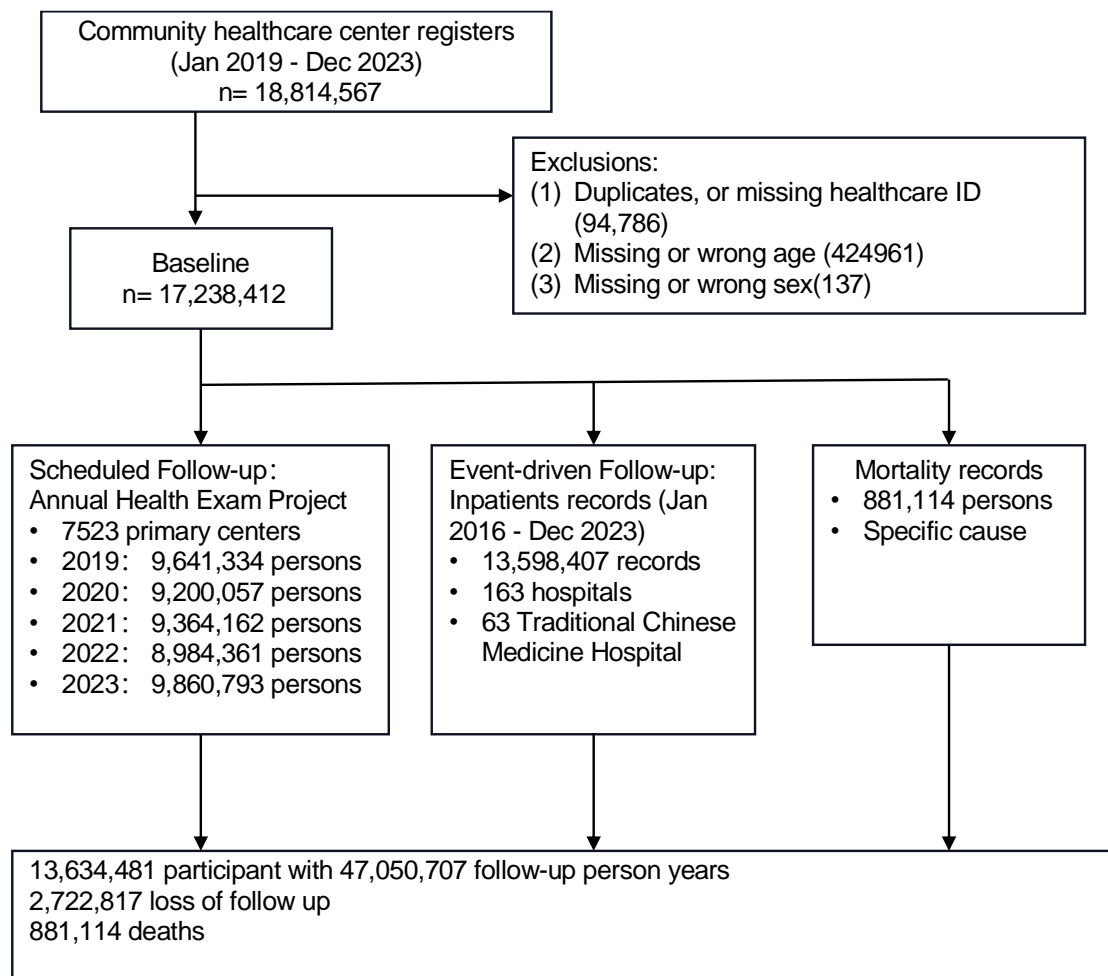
Community healthcare center registers
(Jan 2019 - Dec 2023)
n= 18,814,567

Exclusions:
(1) Duplicates, or missing healthcare ID (94,786)
(2) Missing or wrong age (424961)
(3) Missing or wrong sex(137)

Baseline
n= 17,238,412

Scheduled Follow-up：
Annual Health Exam Project
• 7523 primary centers
• 2019：9,641,334 persons
• 2020：9,200,057 persons
• 2021：9,364,162 persons
• 2022：8,984,361 persons
• 2023：9,860,793 persons

Event-driven Follow-up:
Inpatients records (Jan 2016 - Dec 2023)
• 13,598,407 records
• 163 hospitals
• 63 Traditional Chinese Medicine Hospital

Mortality records
• 881,114 persons
• Specific cause

13,634,481 participant with 47,050,707 follow-up person years
2,722,817 loss of follow up
881,114 deaths